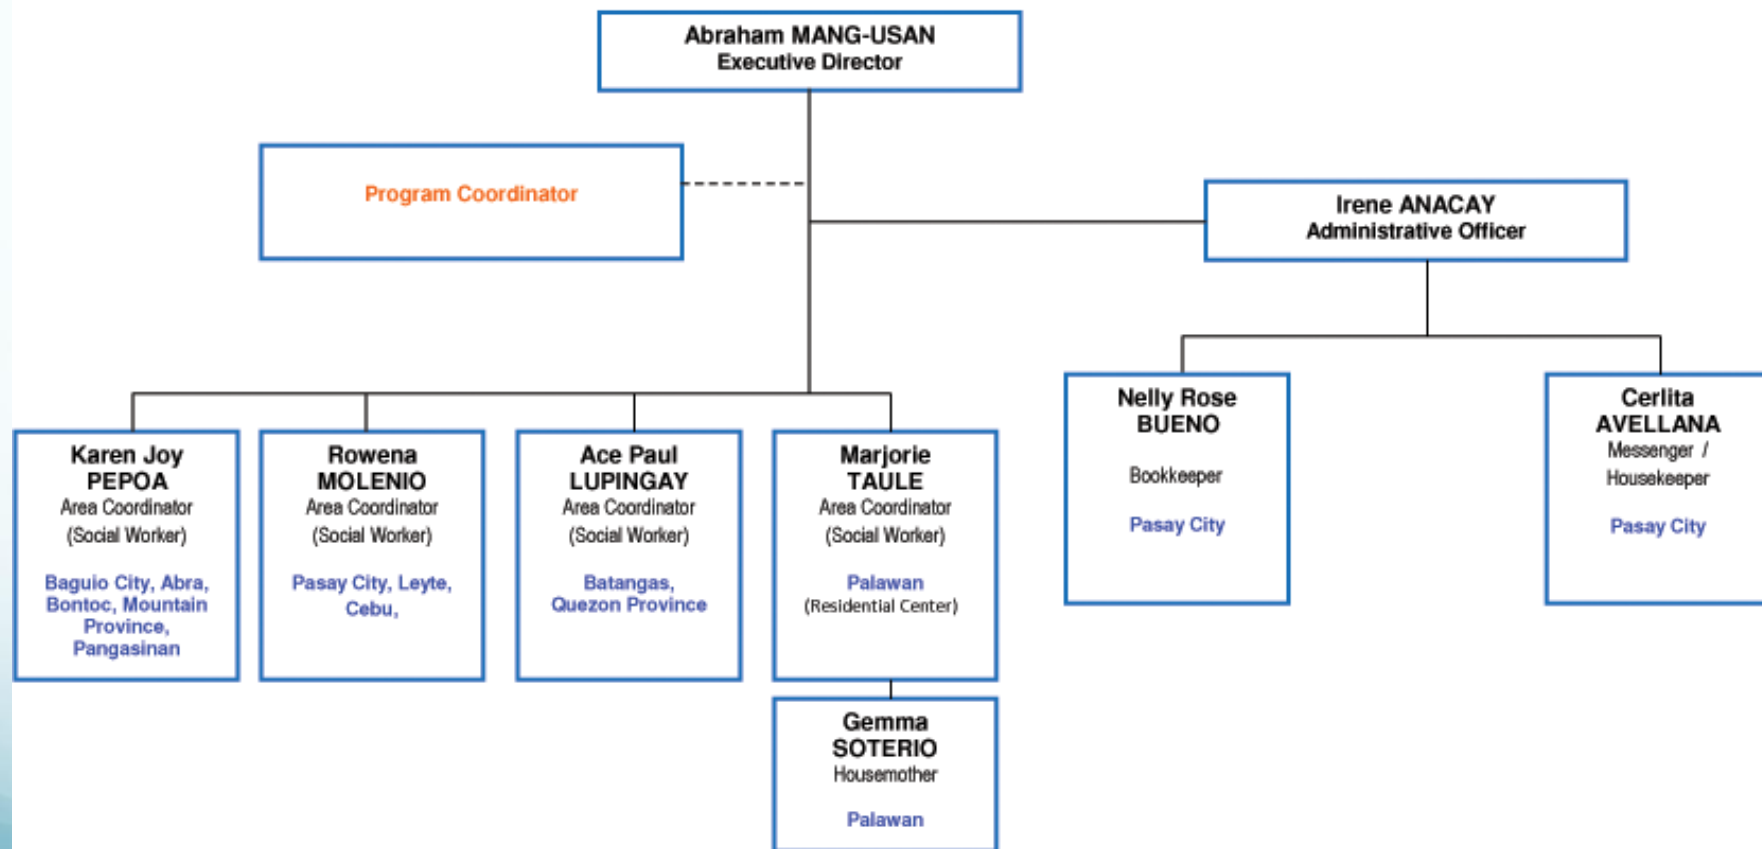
Abraham MANG-USAN
Executive Director

Program Coordinator

Irene ANACAY
Administrative Officer

Karen Joy PEPOA
Area Coordinator (Social Worker)
Baguio City, Abra, Bontoc, Mountain Province, Pangasinan

Rowena MOLENIO
Area Coordinator (Social Worker)
Pasay City, Leyte, Cebu,

Ace Paul LUPINGAY
Area Coordinator (Social Worker)
Batangas, Quezon Province

Marjorie TAULE
Area Coordinator (Social Worker)
Palawan
(Residential Center)

Gemma SOTERIO
Housemother
Palawan

Nelly Rose BUENO
Bookkeeper
Pasay City

Cerlita AVELLANA
Messenger / Housekeeper
Pasay City